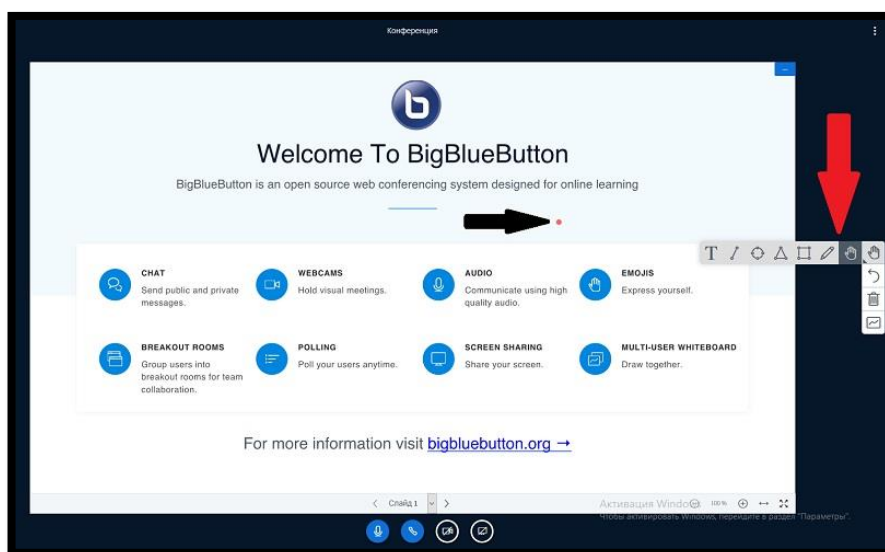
Конференция

Welcome To BigBlueButton

BigBlueButton is an open source web conferencing system designed for online learning

CHAT
Send public and private messages.

WEBCAMS
Hold visual meetings.

AUDIO
Communicate using high quality audio.

EMOJIS
Express yourself.

BREAKOUT ROOMS
Group users into breakout rooms for team collaboration.

POLLING
Poll your users anytime.

SCREEN SHARING
Share your screen.

MULTI-USER WHITEBOARD
Draw together.

For more information visit bigbluebutton.org →

Слайд 1

Активация Windows
Чтобы активировать Windows, перейдите в раздел "Параметры".

100%